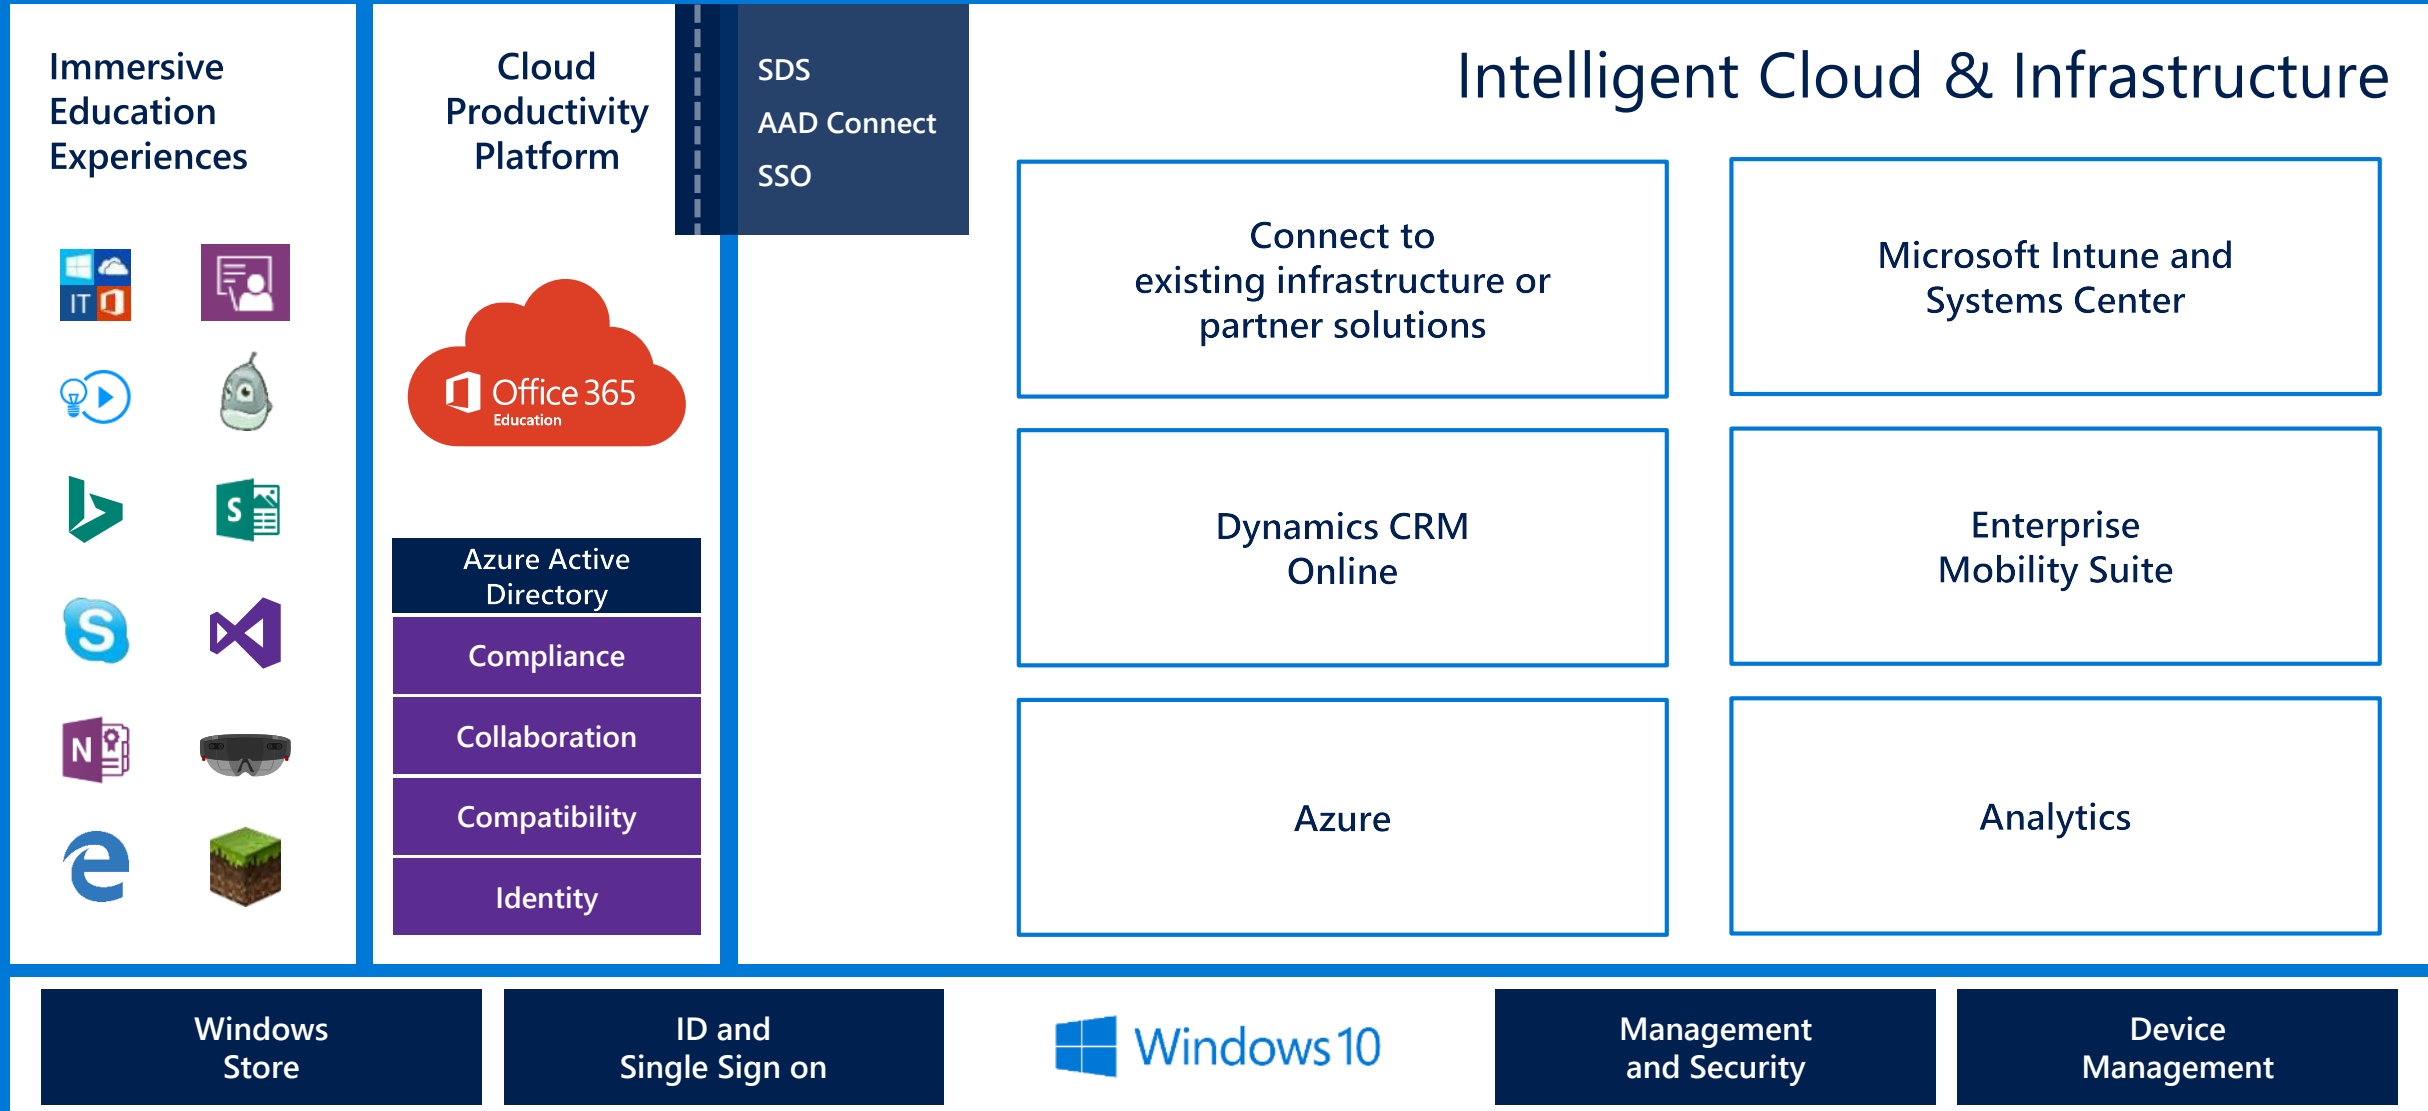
Immersive Education Experiences

IT

Cloud Productivity Platform

SDS
AAD Connect
SSO

Office 365
Education

Azure Active Directory

Compliance

Collaboration

Compatibility

Identity

Intelligent Cloud & Infrastructure

Connect to existing infrastructure or partner solutions

Microsoft Intune and Systems Center

Dynamics CRM Online

Enterprise Mobility Suite

Azure

Analytics

Windows Store

ID and Single Sign on

Windows 10

Management and Security

Device Management